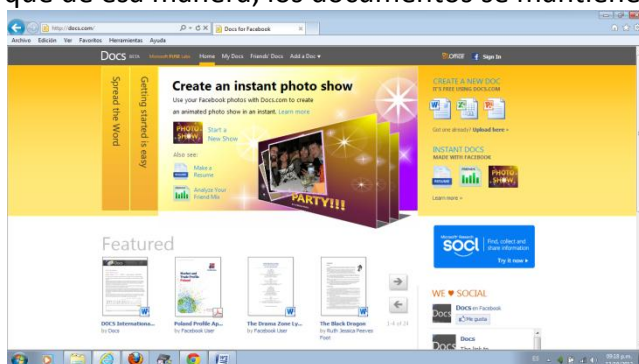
que de esa manera, los documentos se mantiene

http://docs.com/
Docs for Facebook
Archivo Edición Ver Favoritos Herramientas Ayuda

Docs BETA Microsoft FUSE Labs Home My Docs Friends' Docs Add a Doc ▾
Office Sign In

Spread the Word
Getting started is easy

Create an instant photo show
Use your Facebook photos with Docs.com to create an animated photo show in an instant. Learn more

PHOTO SHOW Start a New Show
Also see:
Make a Resume
Analyze Your Friend Mix

PARTY!!!

CREATE A NEW DOC
IT'S FREE USING DOCS.COM
Got one already? Upload here »

INSTANT DOCS
MADE WITH FACEBOOK
PHOTO SHOW
Learn more »

Featured
DOCS Internationa... by Docs
Poland Profile Ap... by Facebook User
The Drama Zone Ly... by Facebook User
The Black Dragon by Ruth Jessica Reeves Foot
1-4 of 24

Microsoft Research socl Find, collect and share information
Try it now »

WE ♥ SOCIAL
Docs en Facebook
Me gusta
Docs